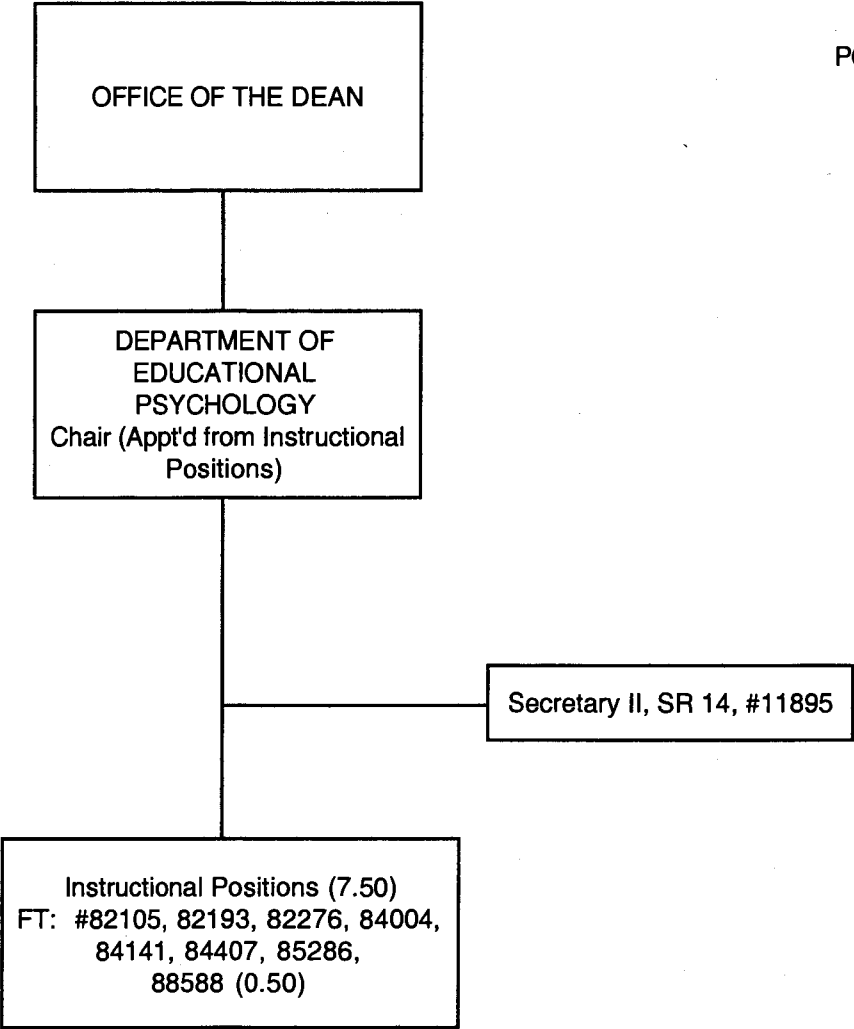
PO

OFFICE OF THE DEAN

DEPARTMENT OF EDUCATIONAL PSYCHOLOGY
Chair (Appt'd from Instructional Positions)

Secretary II, SR 14, #11895

Instructional Positions (7.50)
FT: #82105, 82193, 82276, 84004, 84141, 84407, 85286, 88588 (0.50)